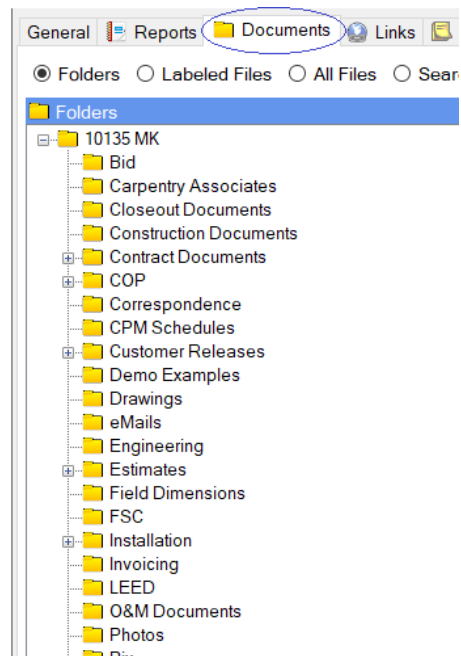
General Reports Documents Links

Folders Labeled Files All Files Sear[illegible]

Folders

10135 MK

Bid

Carpentry Associates

Closeout Documents

Construction Documents

Contract Documents

COP

Correspondence

CPM Schedules

Customer Releases

Demo Examples

Drawings

eMails

Engineering

Estimates

Field Dimensions

FSC

Installation

Invoicing

LEED

O&M Documents

Photos

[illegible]